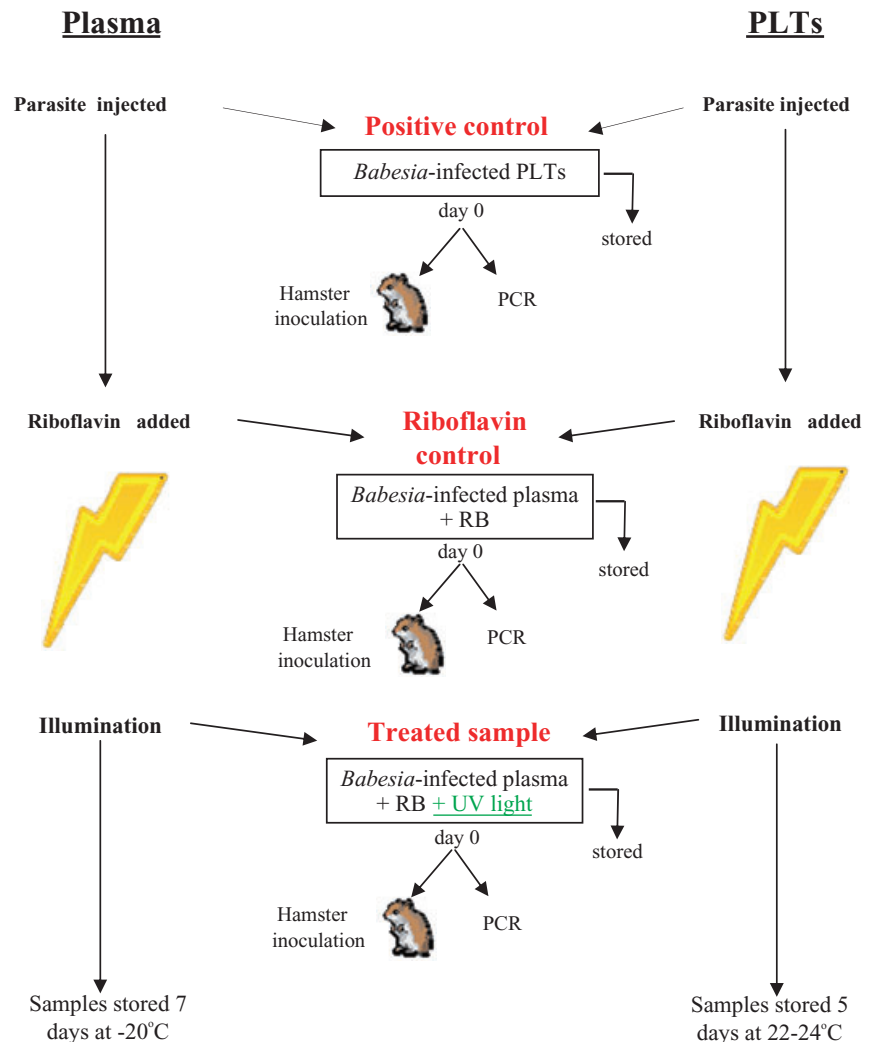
Plasma

PLTs

Parasite injected

Positive control

Parasite injected

*Babesia*-infected PLTs

day 0

stored

Hamster inoculation

PCR

Riboflavin added

Riboflavin control

Riboflavin added

*Babesia*-infected plasma + RB

day 0

stored

Hamster inoculation

PCR

Illumination

Treated sample

Illumination

*Babesia*-infected plasma + RB + UV light

day 0

stored

Hamster inoculation

PCR

Samples stored 7 days at -20°C

Samples stored 5 days at 22-24°C